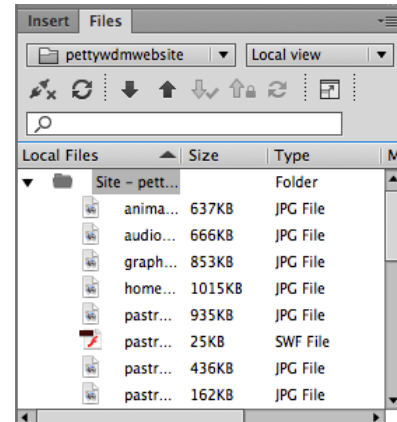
Insert Files

pettywdmwebsite Local view

| Local Files | Size | Type | M |
|---|---|---|---|
| Site - pett... | | Folder | |
| anima... | 637KB | JPG File | |
| audio... | 666KB | JPG File | |
| graph... | 853KB | JPG File | |
| home... | 1015KB | JPG File | |
| pastr... | 935KB | JPG File | |
| pastr... | 25KB | SWF File | |
| pastr... | 436KB | JPG File | |
| pastr... | 162KB | JPG File | |